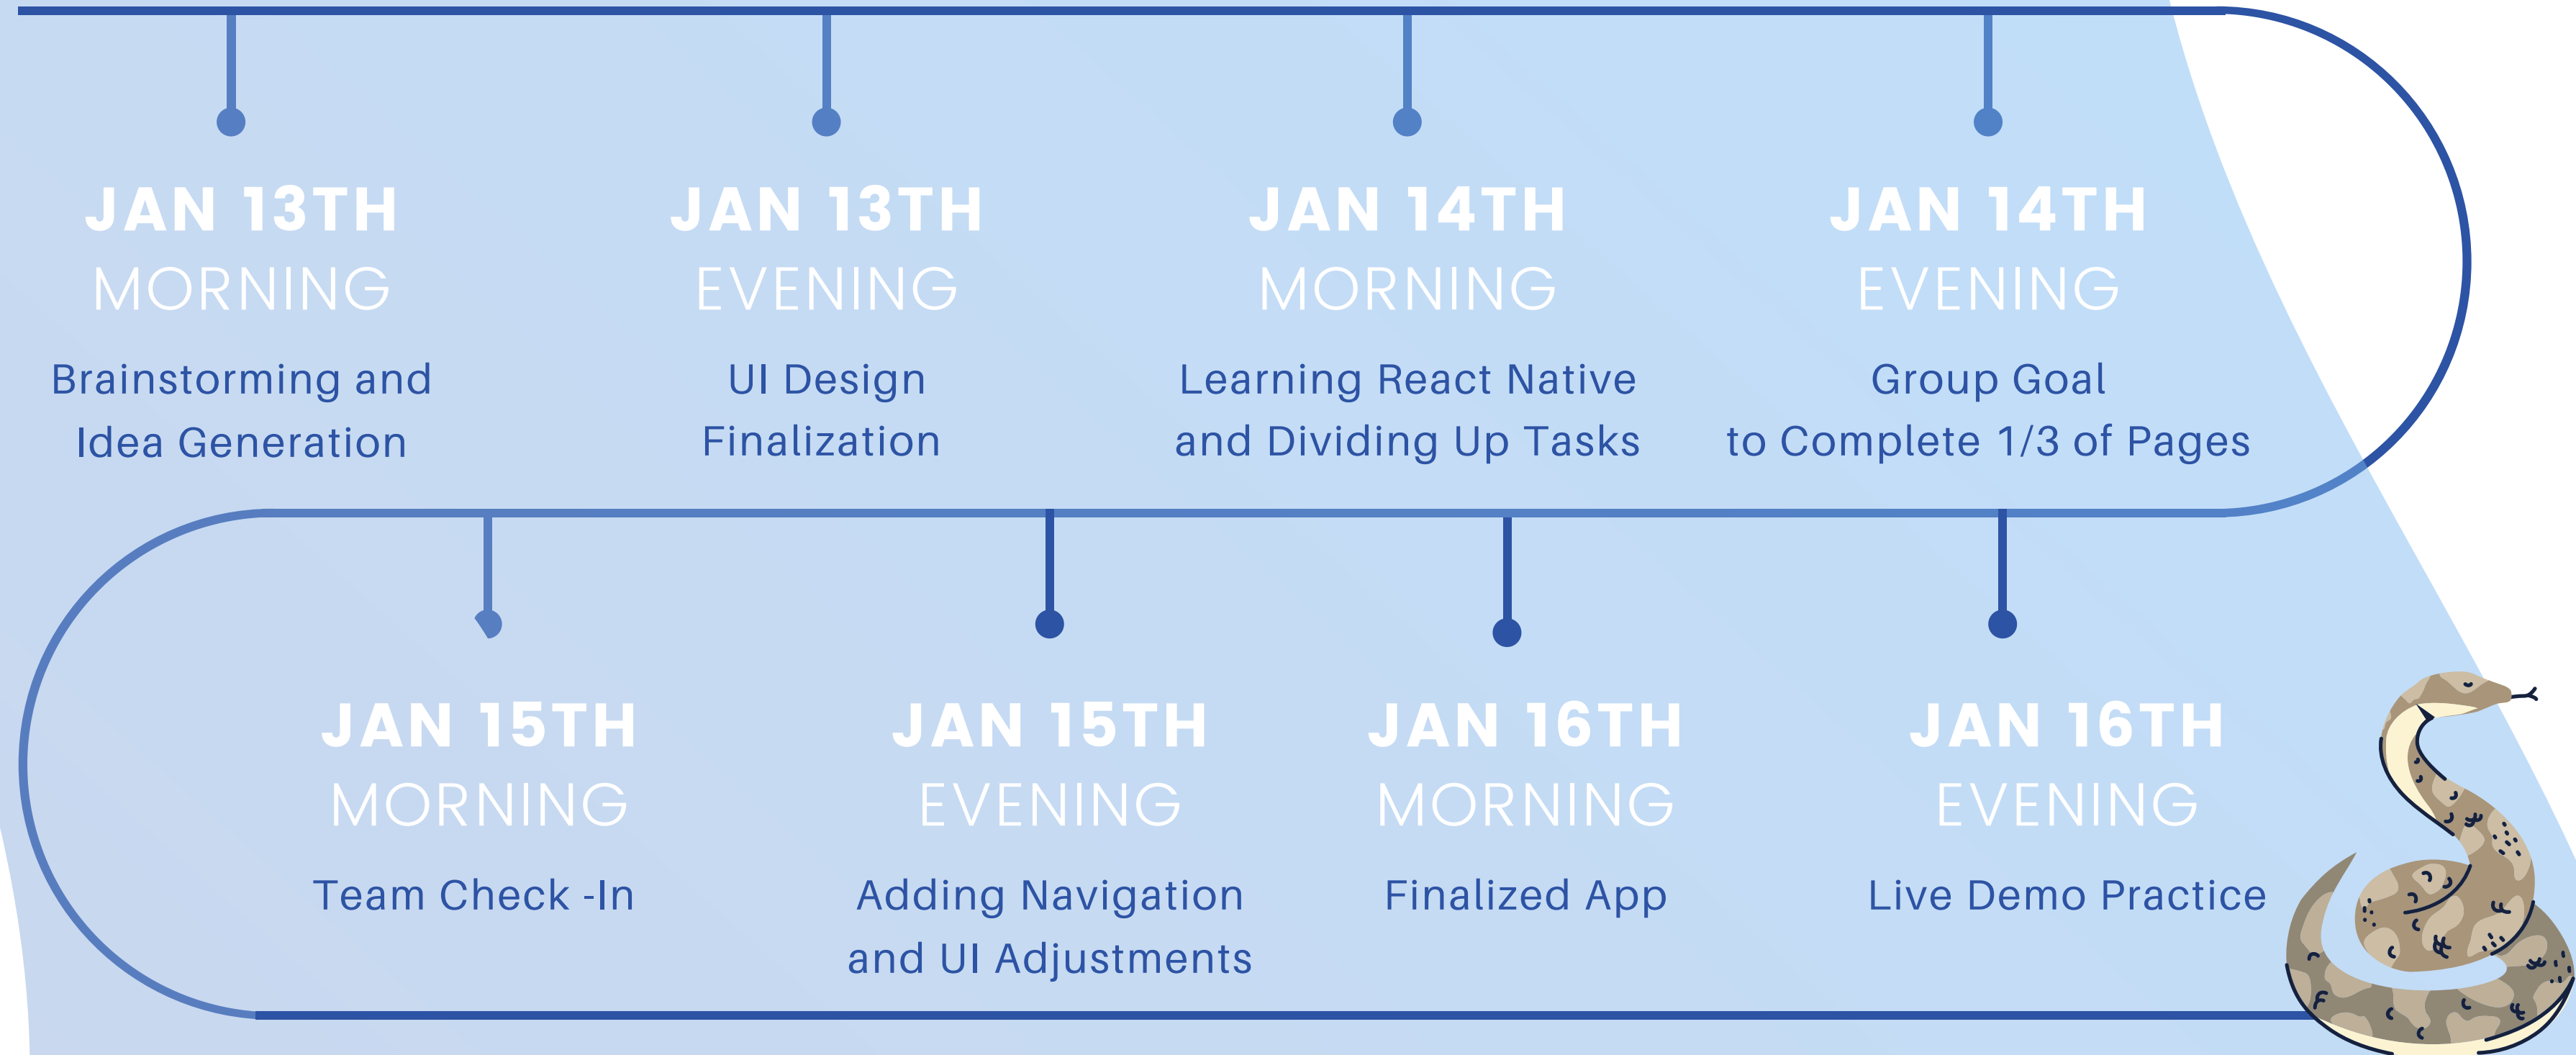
JAN 13TH
MORNING
Brainstorming and Idea Generation

JAN 13TH
EVENING
UI Design Finalization

JAN 14TH
MORNING
Learning React Native and Dividing Up Tasks

JAN 14TH
EVENING
Group Goal to Complete 1/3 of Pages

JAN 15TH
MORNING
Team Check -In

JAN 15TH
EVENING
Adding Navigation and UI Adjustments

JAN 16TH
MORNING
Finalized App

JAN 16TH
EVENING
Live Demo Practice